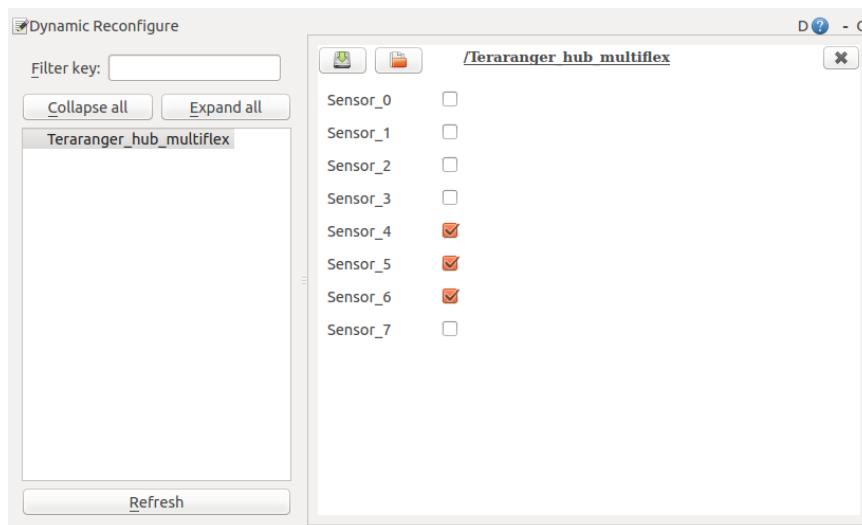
Dynamic Reconfigure

D - C

Filter key:

Collapse all

Expand all

Teraranger_hub_multiflex

Refresh

/Teraranger_hub_multiflex

Sensor_0

Sensor_1

Sensor_2

Sensor_3

Sensor_4

Sensor_5

Sensor_6

Sensor_7